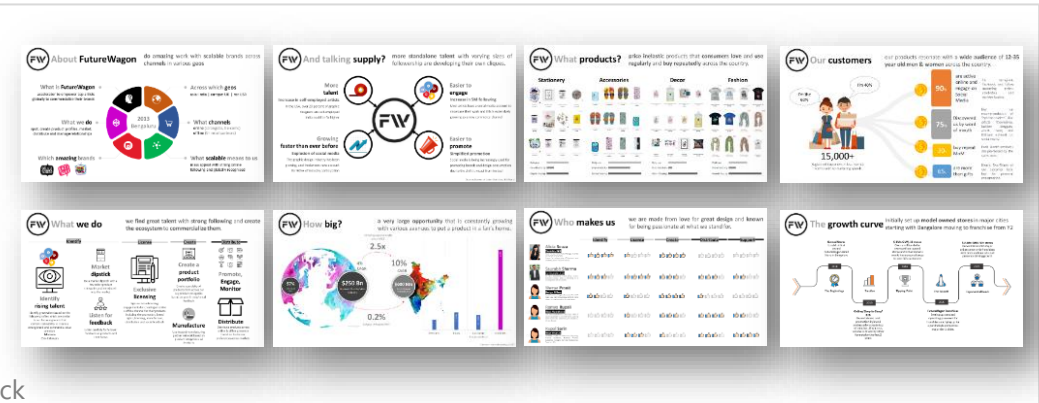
FW About FutureWagon do amazing work with scalable brands across channels in various geos

What is FutureWagon

What we do

Which amazing brands

2013 Bangalore

Across which geos

What channels

What scalable means to us

FW And talking supply? more standalone talent with varying sizes of followership are developing their own objects.

More talent

Easier to engage

Growing faster than ever before

Easier to promote

FW

FW What products? artist-inspired products that consumers love and are regularly and buy repeatedly across the country.

Stationery

Accessories

Decor

Fashion

FW Our customers our products resonate with a wide audience of 13-35 year old guys & women across the country.

90%

75%

50%

6%

15,000+

FW What we do we find great talent with strong following and create the ecosystem to commercialize them.

Identify rising talent

Market dipstick

Listen for feedback

Exclusive licensing

Create a product portfolio

Manufacture

Promote, Engage, Monitor

Distribute

FW How big? a very large opportunity that is constantly growing with various avenues to put a product in a fan's home.

2.5x

10%

$250 Bn

0.2%

FW Who makes us we are made from love for great design and known for being passionate at what we stand for.

FW The growth curve Initially set up model owned stores in major cities starting with Bangalore moving to franchise from Y2

ck